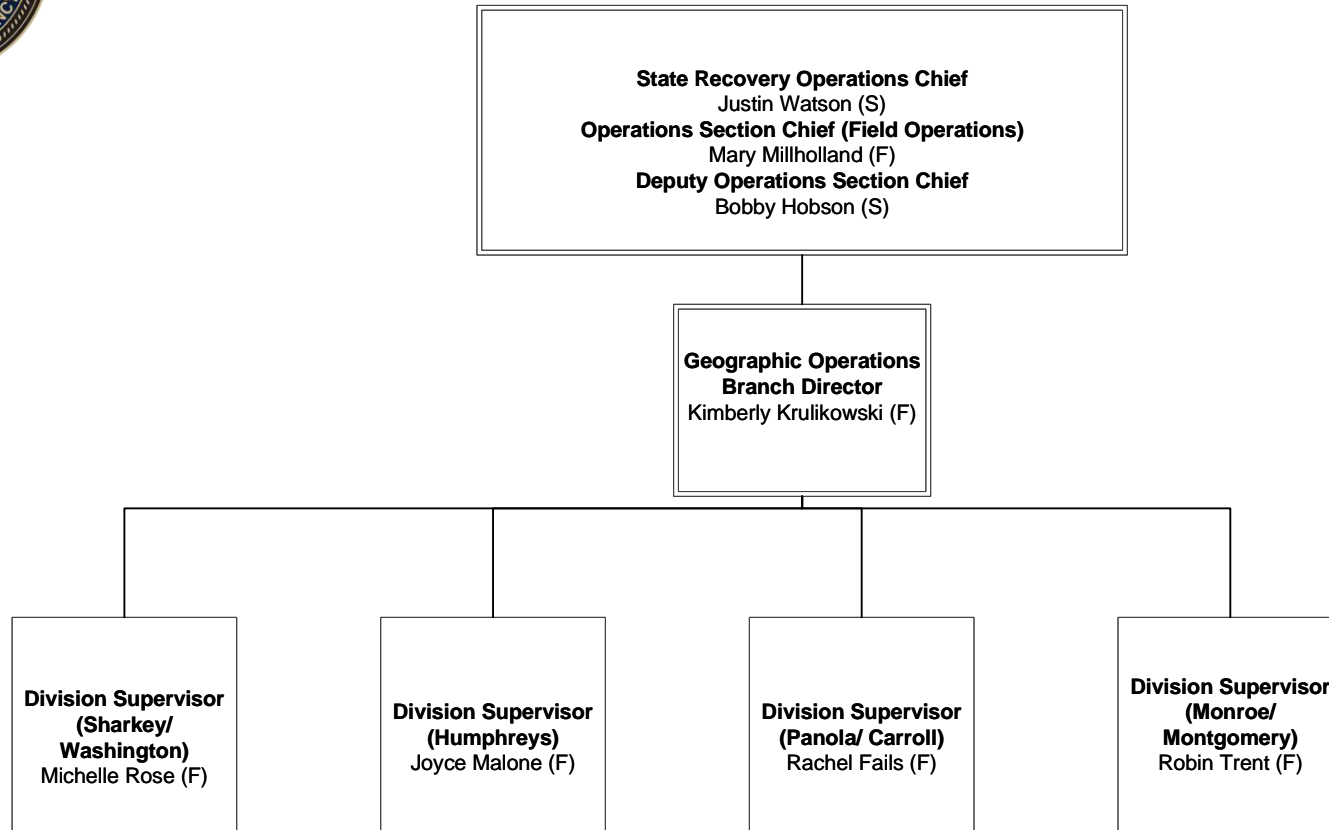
**State Recovery Operations Chief**
Justin Watson (S)
**Operations Section Chief (Field Operations)**
Mary Millholland (F)
**Deputy Operations Section Chief**
Bobby Hobson (S)

**Geographic Operations Branch Director**
Kimberly Krulikowski (F)

**Division Supervisor (Sharkey/ Washington)**
Michelle Rose (F)

**Division Supervisor (Humphreys)**
Joyce Malone (F)

**Division Supervisor (Panola/ Carroll)**
Rachel Fails (F)

**Division Supervisor (Monroe/ Montgomery)**
Robin Trent (F)